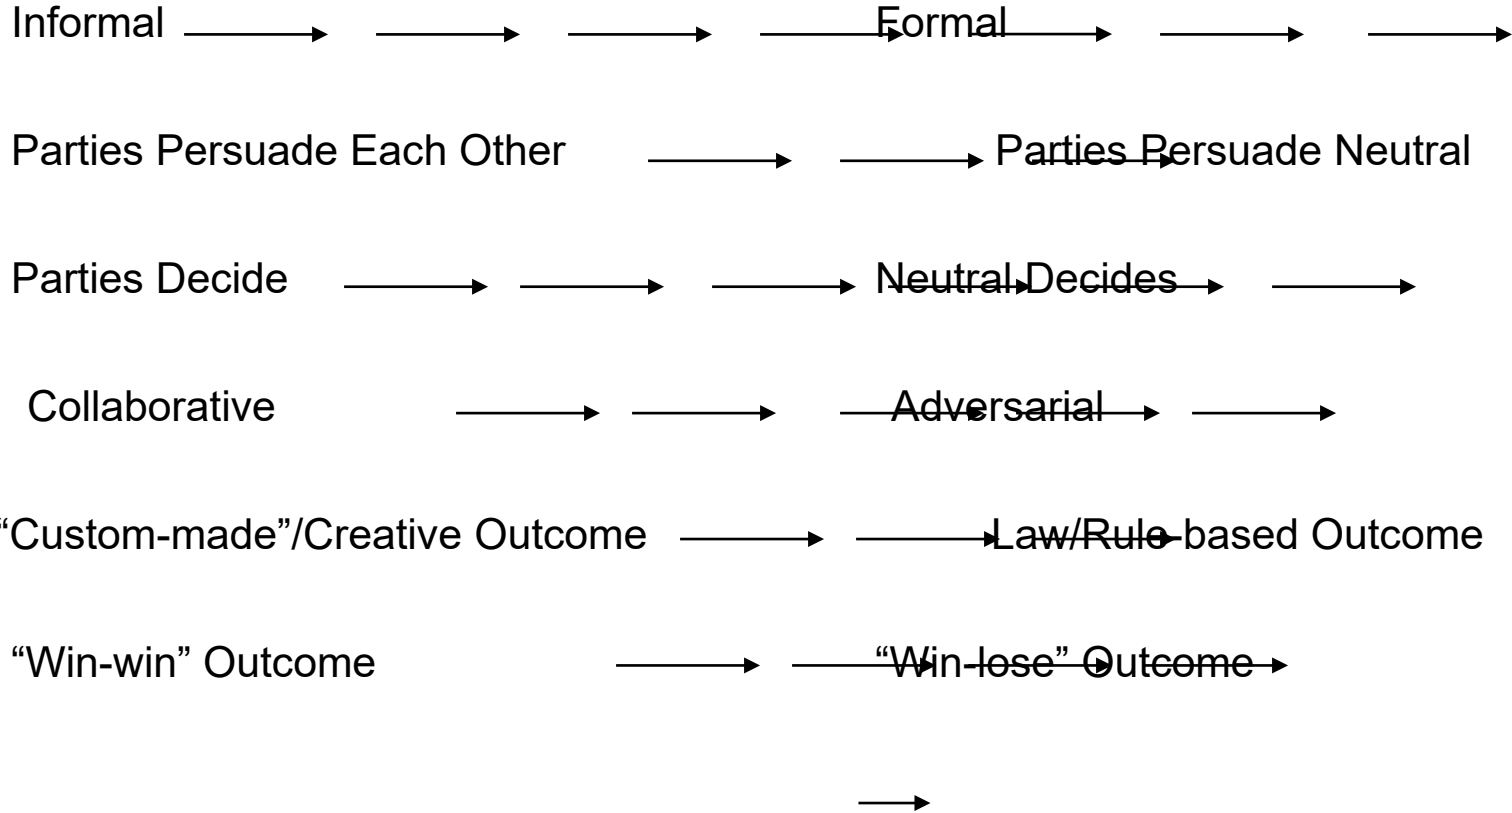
Informal Formal

Parties Persuade Each Other Parties Persuade Neutral

Parties Decide Neutral Decides

Collaborative Adversarial

"Custom-made"/Creative Outcome Law/Rule-based Outcome

"Win-win" Outcome "Win-lose" Outcome